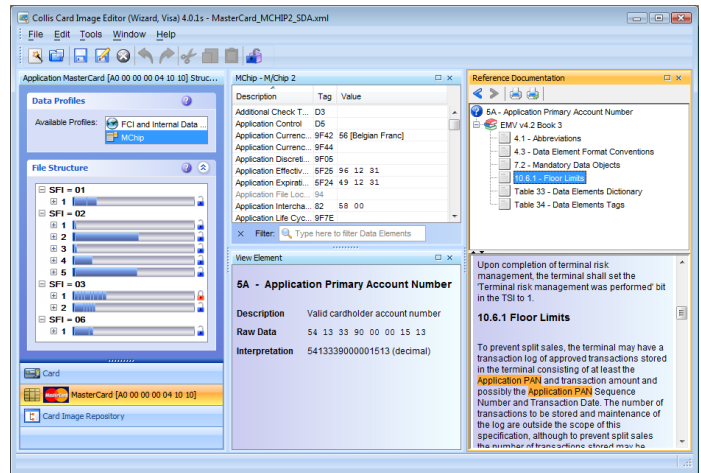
Collis Card Image Editor (Wizard, Visa) 4.0.1s - MasterCard_MCHIP2_SDA.xml

File Edit Tools Window Help

Application MasterCard [A0 00 00 00 04 10 10] Struc...

Data Profiles

Available Profiles: FCI and Internal Data

MChip

File Structure

SFI = 01
1
SFI = 02
1
2
3
4
5
SFI = 03
1
2
SFI = 06
1

Card

MasterCard [A0 00 00 00 04 10 10]

Card Image Repository

MChip - M/Chip 2

| Description | Tag | Value |
|---|---|---|
| Additional Check T... | D3 | |
| Application Control | D6 | |
| Application Currenc... | 9F42 | 56 [Belgian Franc] |
| Application Currenc... | 9F44 | |
| Application Discreti... | 9F05 | |
| Application Effectiv... | 5F25 | 96 12 31 |
| Application Expirati... | 5F24 | 49 12 31 |
| Application File Loc... | 94 | |
| Application Intercha... | 82 | 58 00 |
| Application Life Cyc... | 9F7E | |

Filter: Type here to filter Data Elements

View Element

5A - Application Primary Account Number

Description Valid cardholder account number

Raw Data 54 13 33 90 00 00 15 13

Interpretation 5413339000001513 (decimal)

Reference Documentation

5A - Application Primary Account Number
EMV v4.2 Book 3
4.1 - Abbreviations
4.3 - Data Element Format Conventions
7.2 - Mandatory Data Objects
10.6.1 - Floor Limits
Table 33 - Data Elements Dictionary
Table 34 - Data Elements Tags

Upon completion of terminal risk management, the terminal shall set the 'Terminal risk management was performed' bit in the TSI to 1.

10.6.1 Floor Limits

To prevent split sales, the terminal may have a transaction log of approved transactions stored in the terminal consisting of at least the Application PAN and transaction amount and possibly the Application PAN Sequence Number and Transaction Date. The number of transactions to be stored and maintenance of the log are outside the scope of this specification, although to prevent split sales the number of transactions stored may be